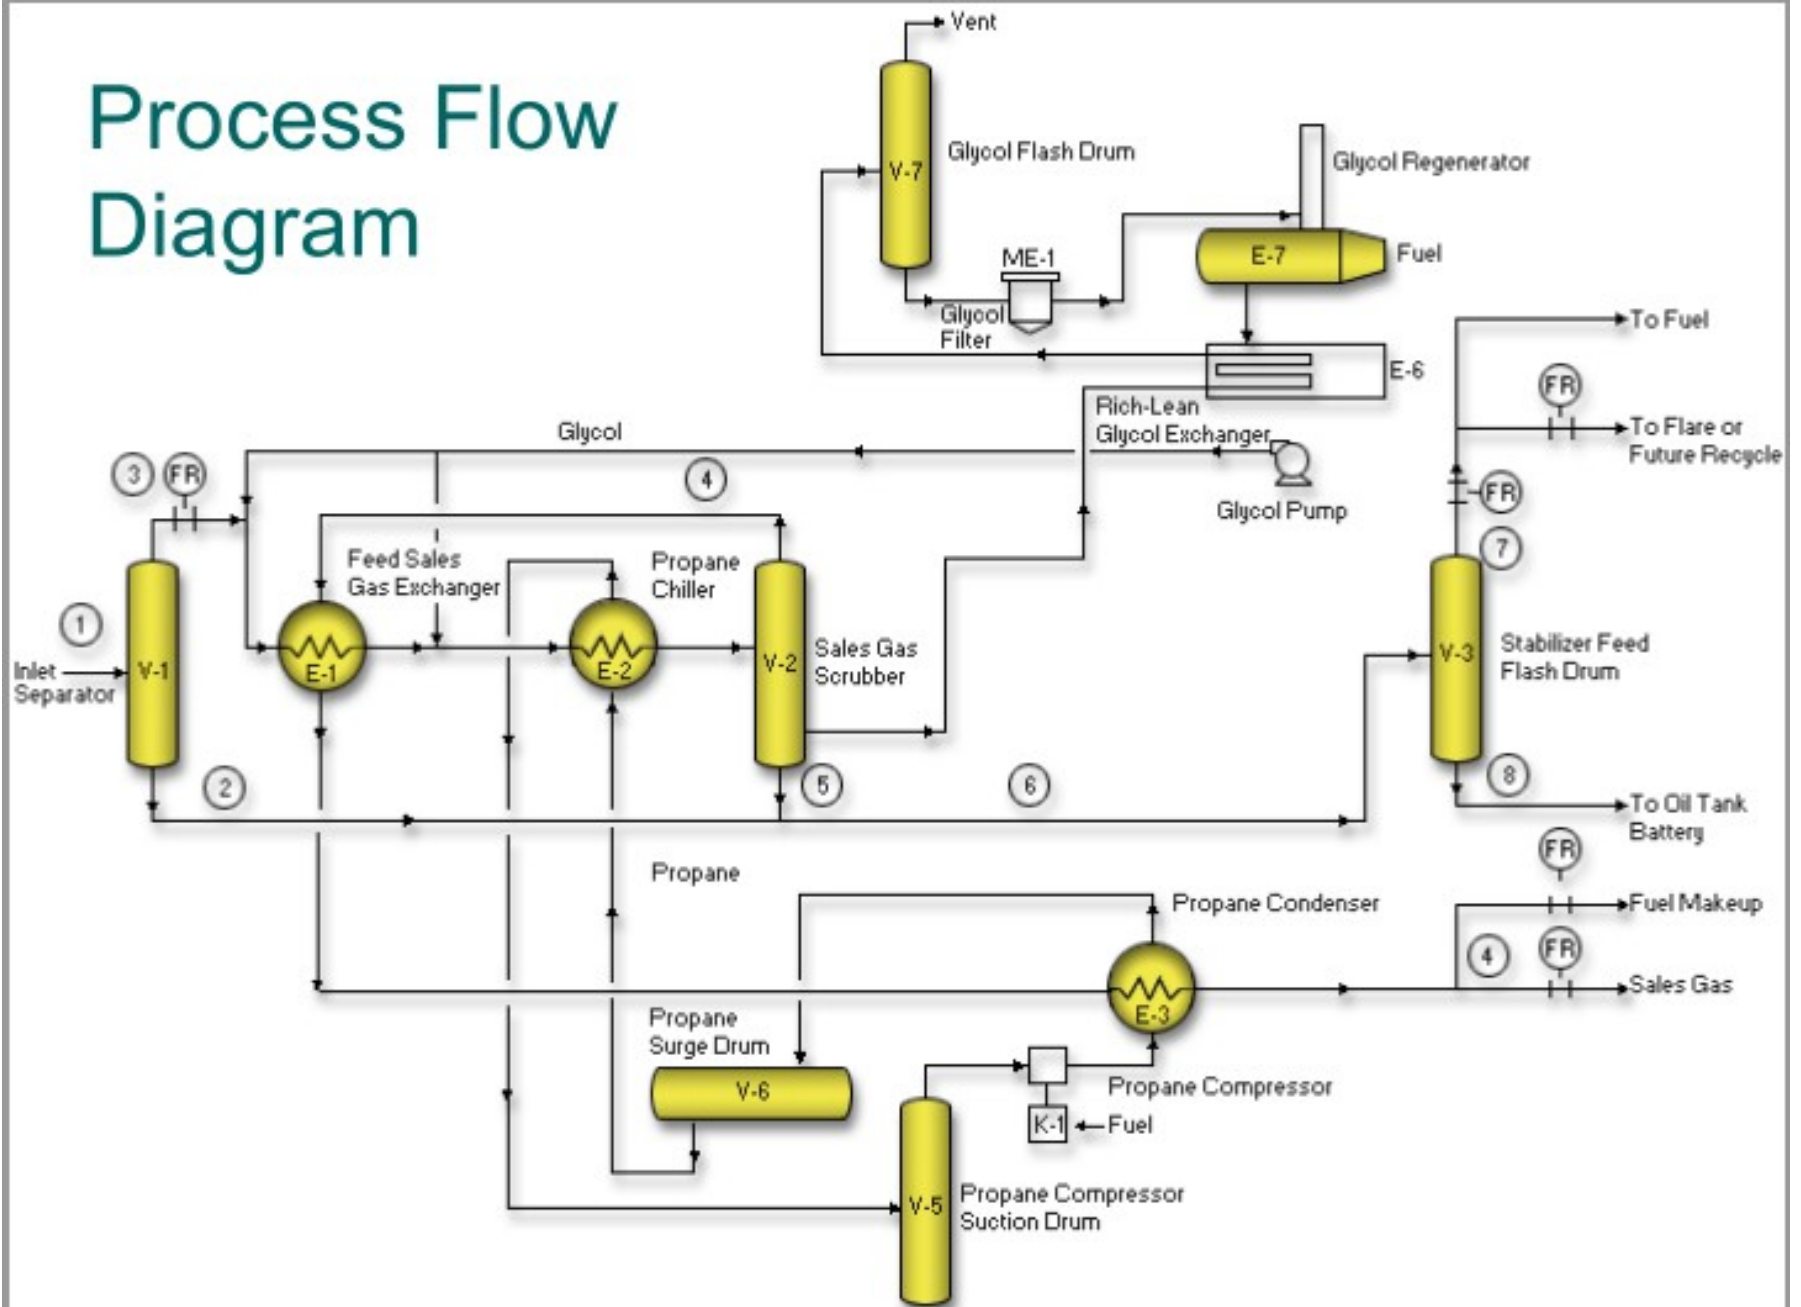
Process Flow Diagram

Vent
V-7
Glycol Flash Drum
Glycol Regenerator
E-7
Fuel
ME-1
Glycol Filter
E-6
Rich-Lean Glycol Exchanger
Glycol Pump
To Fuel
FR
To Flare or Future Recycle
FR
Glycol
3
FR
4
Feed Sales Gas Exchanger
Propane Chiller
7
1
Inlet Separator
V-1
E-1
E-2
V-2
Sales Gas Scrubber
V-3
Stabilizer Feed Flash Drum
2
5
6
8
To Oil Tank Battery
Propane
FR
Propane Condenser
Fuel Makeup
4
FR
E-3
Sales Gas
Propane Surge Drum
V-6
Propane Compressor
K-1
Fuel
V-5
Propane Compressor Suction Drum